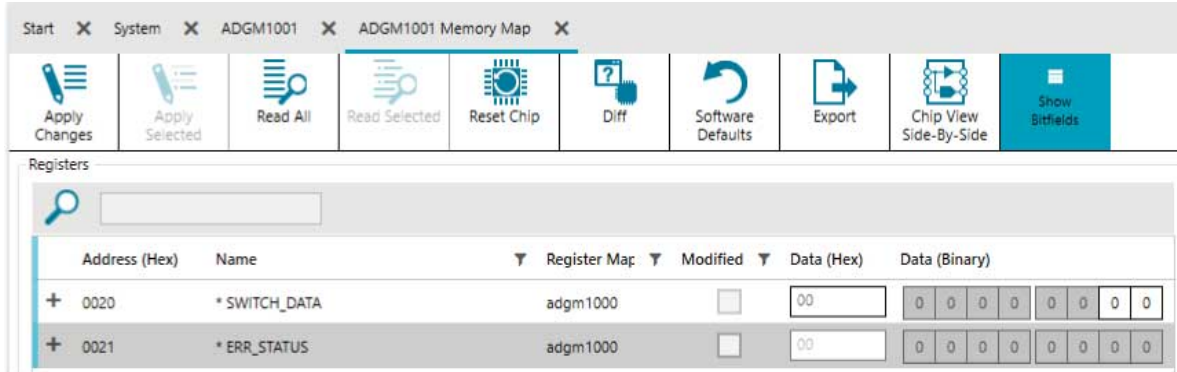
Start ✕ System ✕ ADGM1001 ✕ ADGM1001 Memory Map ✕

Apply Changes
Apply Selected
Read All
Read Selected
Reset Chip
Diff
Software Defaults
Export
Chip View Side-By-Side
Show Bitfields

Registers

| | Address (Hex) | Name | Register Map | Modified | Data (Hex) | Data (Binary) |
|---|---|---|---|---|---|---|
| + | 0020 | * SWITCH_DATA | adgm1000 | | 00 | 0 0 0 0 0 0 0 0 |
| + | 0021 | * ERR_STATUS | adgm1000 | | 00 | 0 0 0 0 0 0 0 0 |